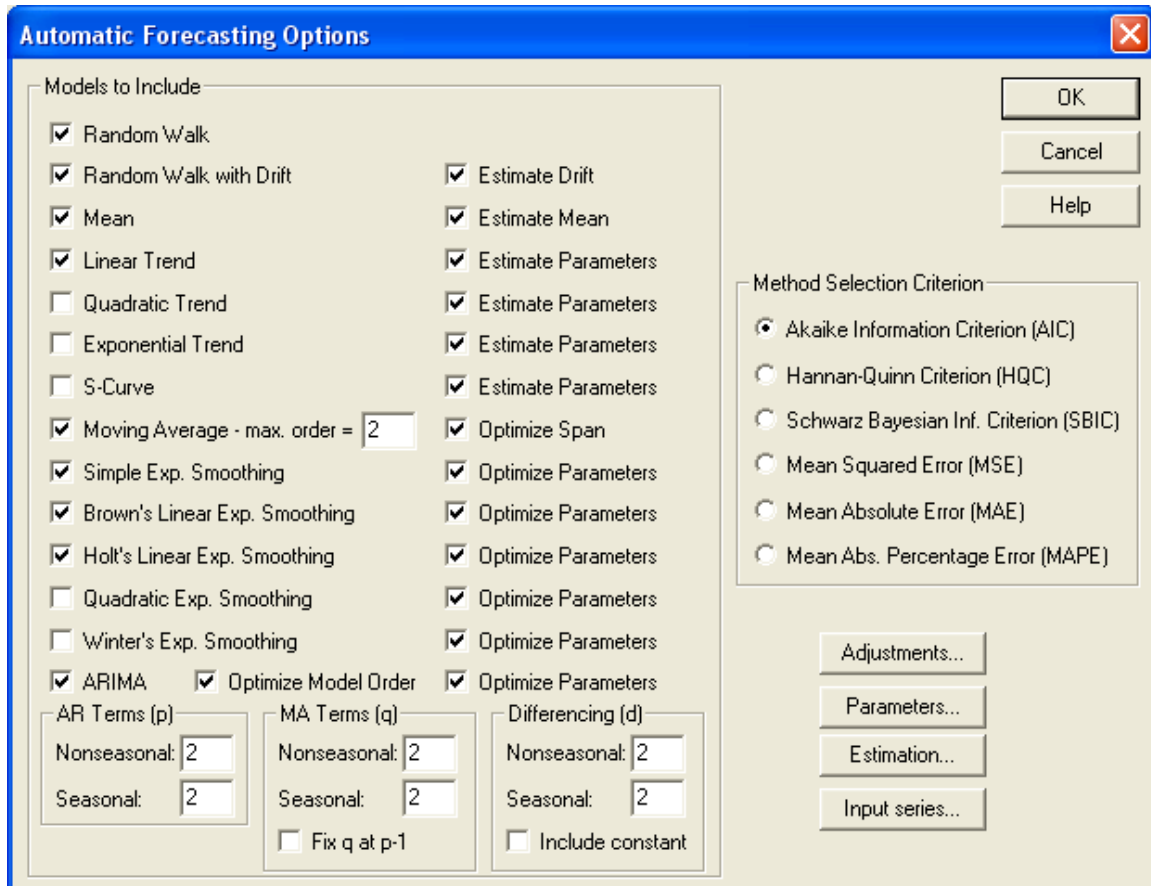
Automatic Forecasting Options

Models to Include

Random Walk
Random Walk with Drift
Estimate Drift
Mean
Estimate Mean
Linear Trend
Estimate Parameters
Quadratic Trend
Estimate Parameters
Exponential Trend
Estimate Parameters
S-Curve
Estimate Parameters
Moving Average - max. order = 2
Optimize Span
Simple Exp. Smoothing
Optimize Parameters
Brown's Linear Exp. Smoothing
Optimize Parameters
Holt's Linear Exp. Smoothing
Optimize Parameters
Quadratic Exp. Smoothing
Optimize Parameters
Winter's Exp. Smoothing
Optimize Parameters
ARIMA
Optimize Model Order
Optimize Parameters

AR Terms (p)
Nonseasonal: 2
Seasonal: 2

MA Terms (q)
Nonseasonal: 2
Seasonal: 2
Fix q at p-1

Differencing (d)
Nonseasonal: 2
Seasonal: 2
Include constant

OK
Cancel
Help

Method Selection Criterion
Akaike Information Criterion (AIC)
Hannan-Quinn Criterion (HQC)
Schwarz Bayesian Inf. Criterion (SBIC)
Mean Squared Error (MSE)
Mean Absolute Error (MAE)
Mean Abs. Percentage Error (MAPE)

Adjustments...
Parameters...
Estimation...
Input series...